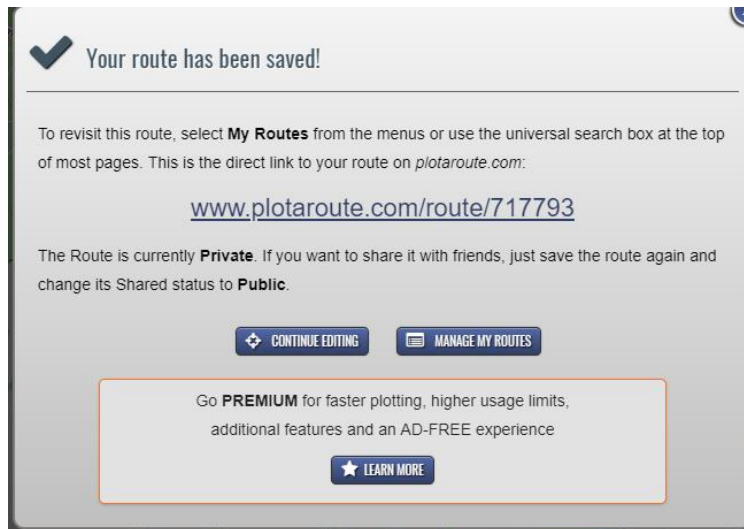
Your route has been saved!

To revisit this route, select **My Routes** from the menus or use the universal search box at the top of most pages. This is the direct link to your route on *plotaroute.com*:

www.plotaroute.com/route/717793

The Route is currently **Private**. If you want to share it with friends, just save the route again and change its Shared status to **Public**.

CONTINUE EDITING

MANAGE MY ROUTES

Go **PREMIUM** for faster plotting, higher usage limits, additional features and an AD-FREE experience

LEARN MORE